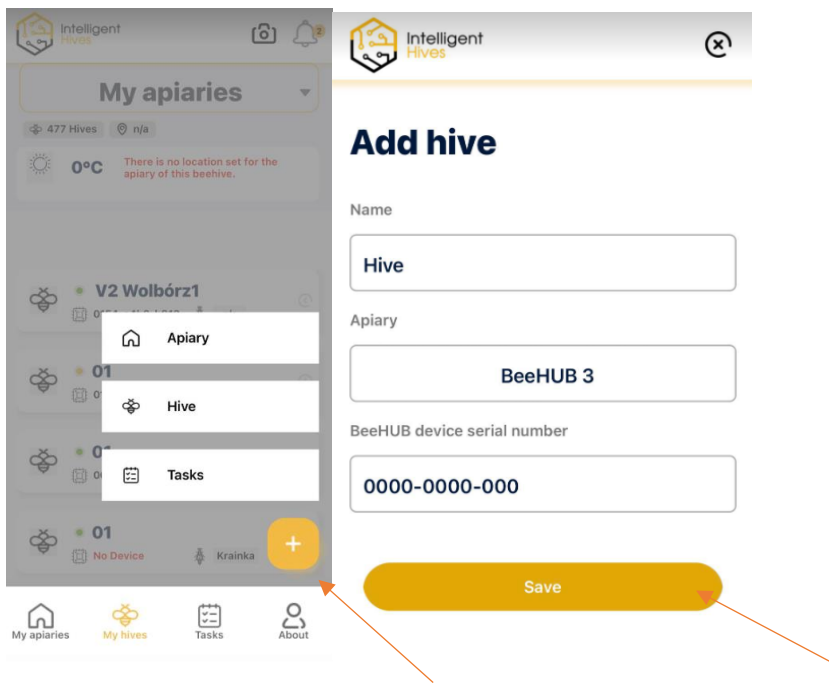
Intelligent Hives

2

My apiaries

477 Hives n/a

0°C There is no location set for the apiary of this beehive.

V2 Wolbórz1

01

01

01

No Device Krainka

Apiary

Hive

Tasks

+

My apiaries My hives Tasks About

Intelligent Hives

Add hive

Name

Hive

Apiary

BeeHUB 3

BeeHUB device serial number

0000-0000-000

Save